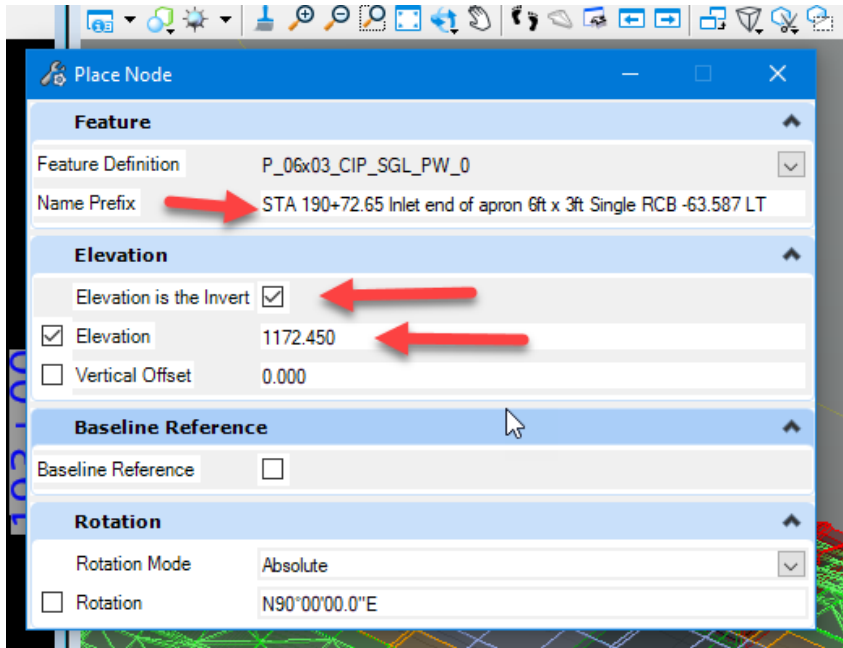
Place Node

Feature

Feature Definition P_06x03_CIP_SGL_PW_0

Name Prefix STA 190+72.65 Inlet end of apron 6ft x 3ft Single RCB -63.587 LT

Elevation

Elevation is the Invert

Elevation 1172.450

Vertical Offset 0.000

Baseline Reference

Baseline Reference

Rotation

Rotation Mode Absolute

Rotation N90°00'00.0"E